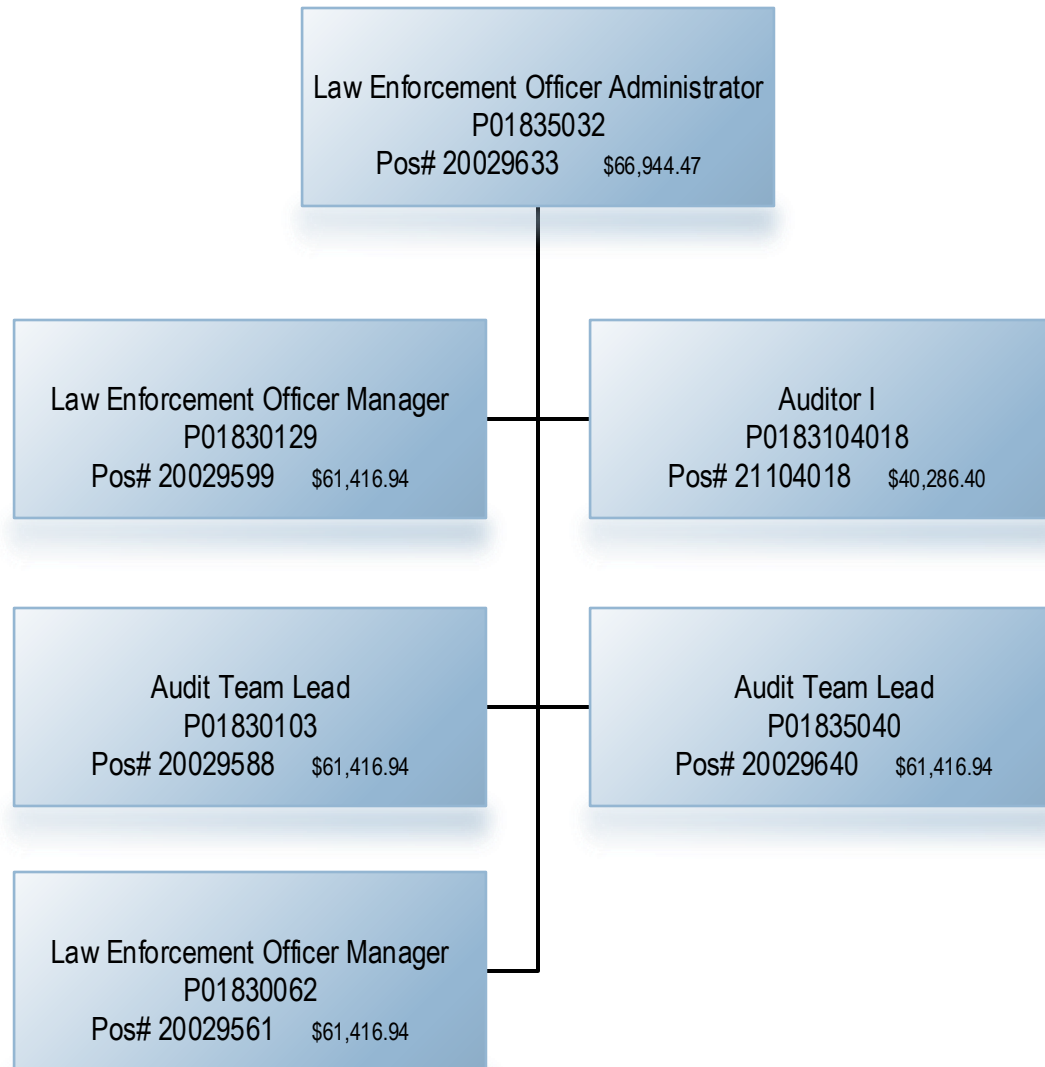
Law Enforcement Officer Administrator
P01835032
Pos# 20029633 $66,944.47

Law Enforcement Officer Manager
P01830129
Pos# 20029599 $61,416.94

Auditor I
P0183104018
Pos# 21104018 $40,286.40

Audit Team Lead
P01830103
Pos# 20029588 $61,416.94

Audit Team Lead
P01835040
Pos# 20029640 $61,416.94

Law Enforcement Officer Manager
P01830062
Pos# 20029561 $61,416.94